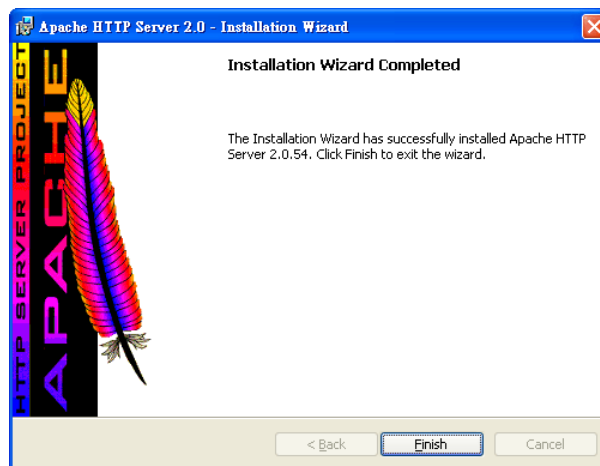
Apache HTTP Server 2.0 - Installation Wizard

HTTP SERVER PROJECT

APACHE

Installation Wizard Completed

The Installation Wizard has successfully installed Apache HTTP Server 2.0.54. Click Finish to exit the wizard.

< Back

Finish

Cancel